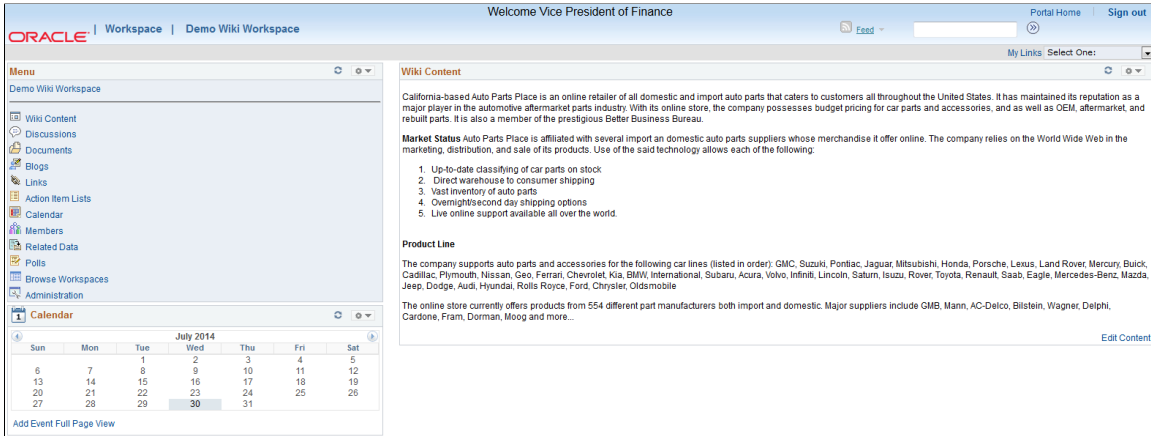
ORACLE | Workspace | Demo Wiki Workspace

Welcome Vice President of Finance

Portal Home Sign out

Feed

My Links Select One:

Menu

Demo Wiki Workspace

Wiki Content
Discussions
Documents
Blogs
Links
Action Item Lists
Calendar
Members
Related Data
Polls
Browse Workspaces
Administration

Calendar

July 2014

| Sun | Mon | Tue | Wed | Thu | Fri | Sat |
|---|---|---|---|---|---|---|
| | | 1 | 2 | 3 | 4 | 5 |
| 6 | 7 | 8 | 9 | 10 | 11 | 12 |
| 13 | 14 | 15 | 16 | 17 | 18 | 19 |
| 20 | 21 | 22 | 23 | 24 | 25 | 26 |
| 27 | 28 | 29 | 30 | 31 | | |

Add Event Full Page View

Wiki Content

California-based Auto Parts Place is an online retailer of all domestic and import auto parts that caters to customers all throughout the United States. It has maintained its reputation as a major player in the automotive aftermarket parts industry. With its online store, the company possesses budget pricing for car parts and accessories, and as well as OEM, aftermarket, and rebuilt parts. It is also a member of the prestigious Better Business Bureau.

Market Status Auto Parts Place is affiliated with several import an domestic auto parts suppliers whose merchandise it offer online. The company relies on the World Wide Web in the marketing, distribution, and sale of its products. Use of the said technology allows each of the following:

1. Up-to-date classifying of car parts on stock
2. Direct warehouse to consumer shipping
3. Vast inventory of auto parts
4. Overnight/second day shipping options
5. Live online support available all over the world.

Product Line

The company supports auto parts and accessories for the following car lines (listed in order): GMC, Suzuki, Pontiac, Jaguar, Mitsubishi, Honda, Porsche, Lexus, Land Rover, Mercury, Buick, Cadillac, Plymouth, Nissan, Geo, Ferrari, Chevrolet, Kia, BMW, International, Subaru, Acura, Volvo, Infiniti, Lincoln, Saturn, Isuzu, Rover, Toyota, Renault, Saab, Eagle, Mercedes-Benz, Mazda, Jeep, Dodge, Audi, Hyundai, Rolls Royce, Ford, Chrysler, Oldsmobile

The online store currently offers products from 554 different part manufacturers both import and domestic. Major suppliers include GMB, Mann, AC-Delco, Bilstein, Wagner, Delphi, Cardone, Fram, Dorman, Moog and more...

Edit Content